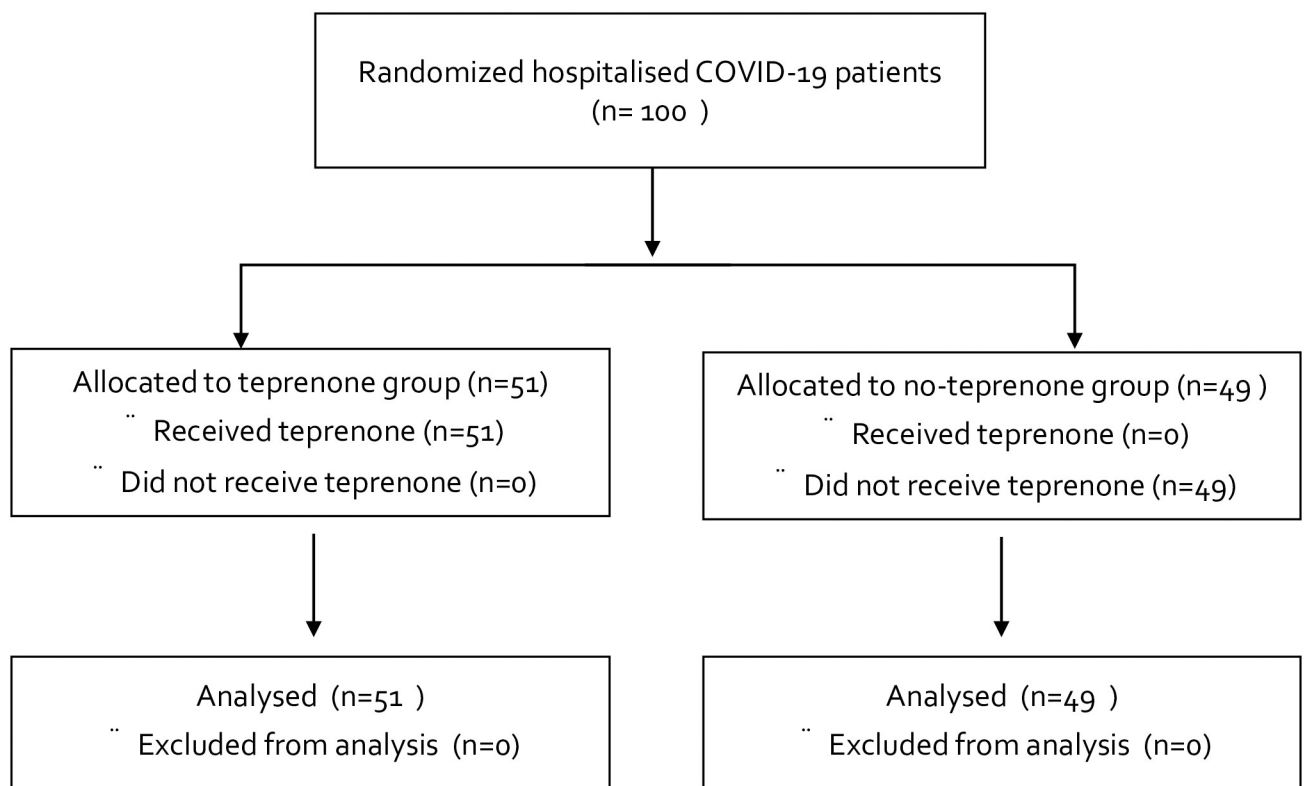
Randomized hospitalised COVID-19 patients
(n= 100 )

Allocated to teprenone group (n=51)
¨ Received teprenone (n=51)
¨ Did not receive teprenone (n=0)

Allocated to no-teprenone group (n=49 )
¨ Received teprenone (n=0)
¨ Did not receive teprenone (n=49)

Analysed (n=51 )
¨ Excluded from analysis (n=0)

Analysed (n=49 )
¨ Excluded from analysis (n=0)